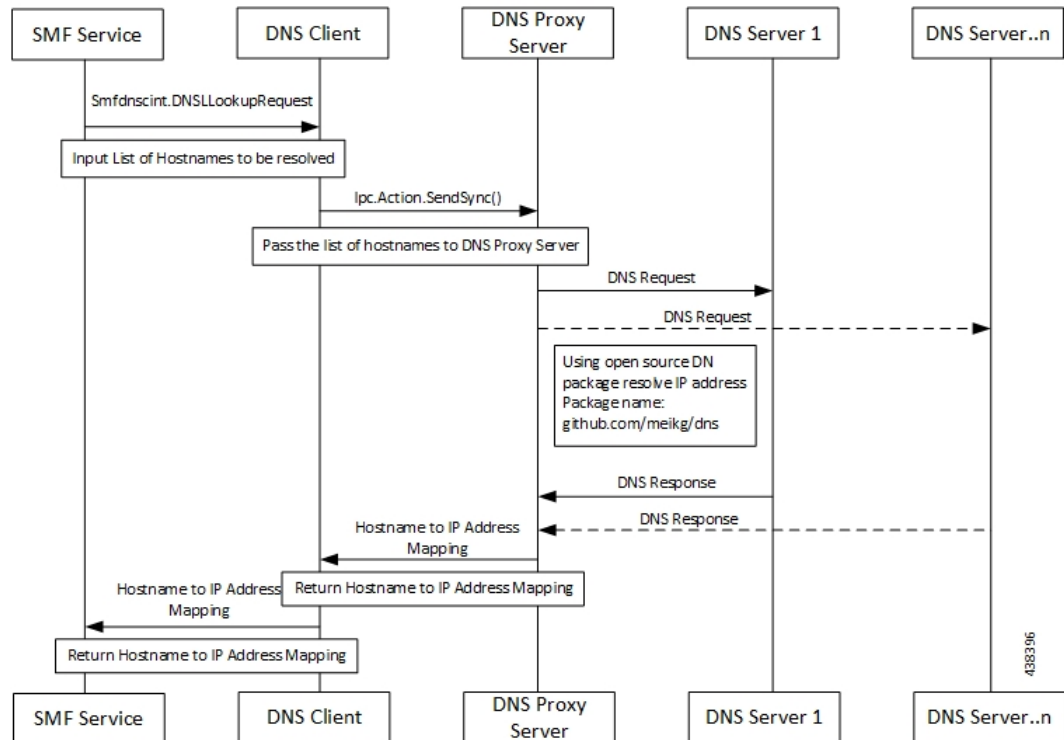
SMF Service

DNS Client

DNS Proxy Server

DNS Server 1

DNS Server..n

Smfdnscint.DNSLLookupRequest

Input List of Hostnames to be resolved

Ipc.Action.SendSync()

Pass the list of hostnames to DNS Proxy Server

DNS Request

DNS Request

Using open source DN package resolve IP address Package name: github.com/meikg/dns

DNS Response

DNS Response

Hostname to IP Address Mapping

Return Hostname to IP Address Mapping

Hostname to IP Address Mapping

Return Hostname to IP Address Mapping

438396

SMF Service

DNS Client

DNS Proxy Server

DNS Server 1

DNS Server..n